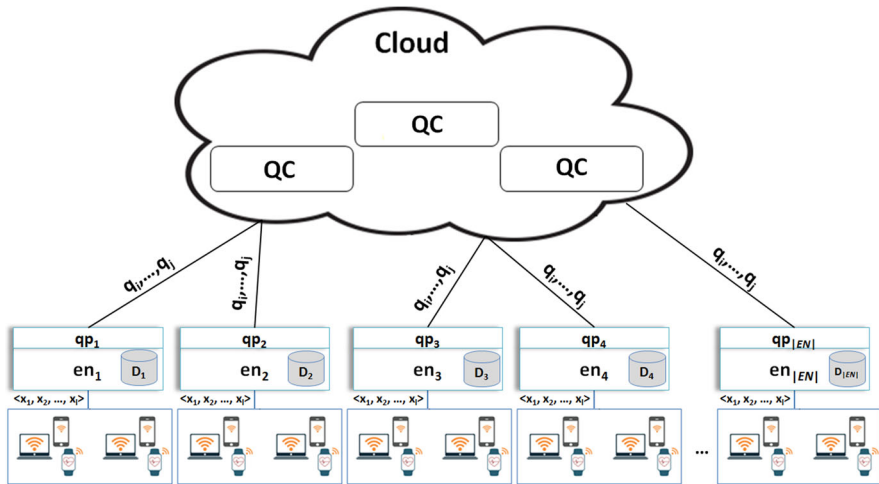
Cloud

QC

QC

QC

$q_i,\dots,q_j$

$q_i,\dots,q_j$

$q_i,\dots,q_j$

$q_i,\dots,q_j$

$q_i,\dots,q_j$

$qp_1$
$en_1$
$D_1$

$qp_2$
$en_2$
$D_2$

$qp_3$
$en_3$
$D_3$

$qp_4$
$en_4$
$D_4$

$qp_{|EN|}$
$en_{|EN|}$
$D_{|EN|}$

$<x_1, x_2, \dots, x_l>$

$<x_1, x_2, \dots, x_l>$

$<x_1, x_2, \dots, x_l>$

$<x_1, x_2, \dots, x_l>$

$<x_1, x_2, \dots, x_l>$

...